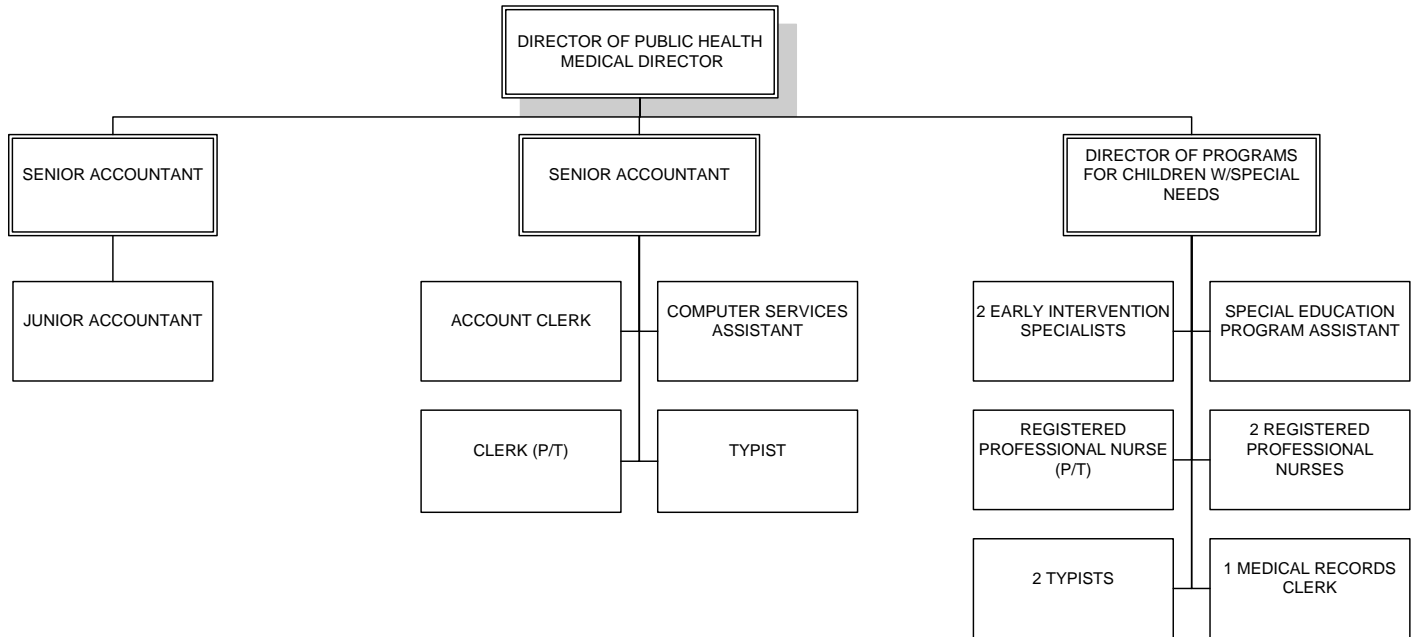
DIRECTOR OF PUBLIC HEALTH
MEDICAL DIRECTOR

SENIOR ACCOUNTANT

JUNIOR ACCOUNTANT

SENIOR ACCOUNTANT

ACCOUNT CLERK

COMPUTER SERVICES ASSISTANT

CLERK (P/T)

TYPIST

DIRECTOR OF PROGRAMS FOR CHILDREN W/SPECIAL NEEDS

2 EARLY INTERVENTION SPECIALISTS

SPECIAL EDUCATION PROGRAM ASSISTANT

REGISTERED PROFESSIONAL NURSE (P/T)

2 REGISTERED PROFESSIONAL NURSES

2 TYPISTS

1 MEDICAL RECORDS CLERK